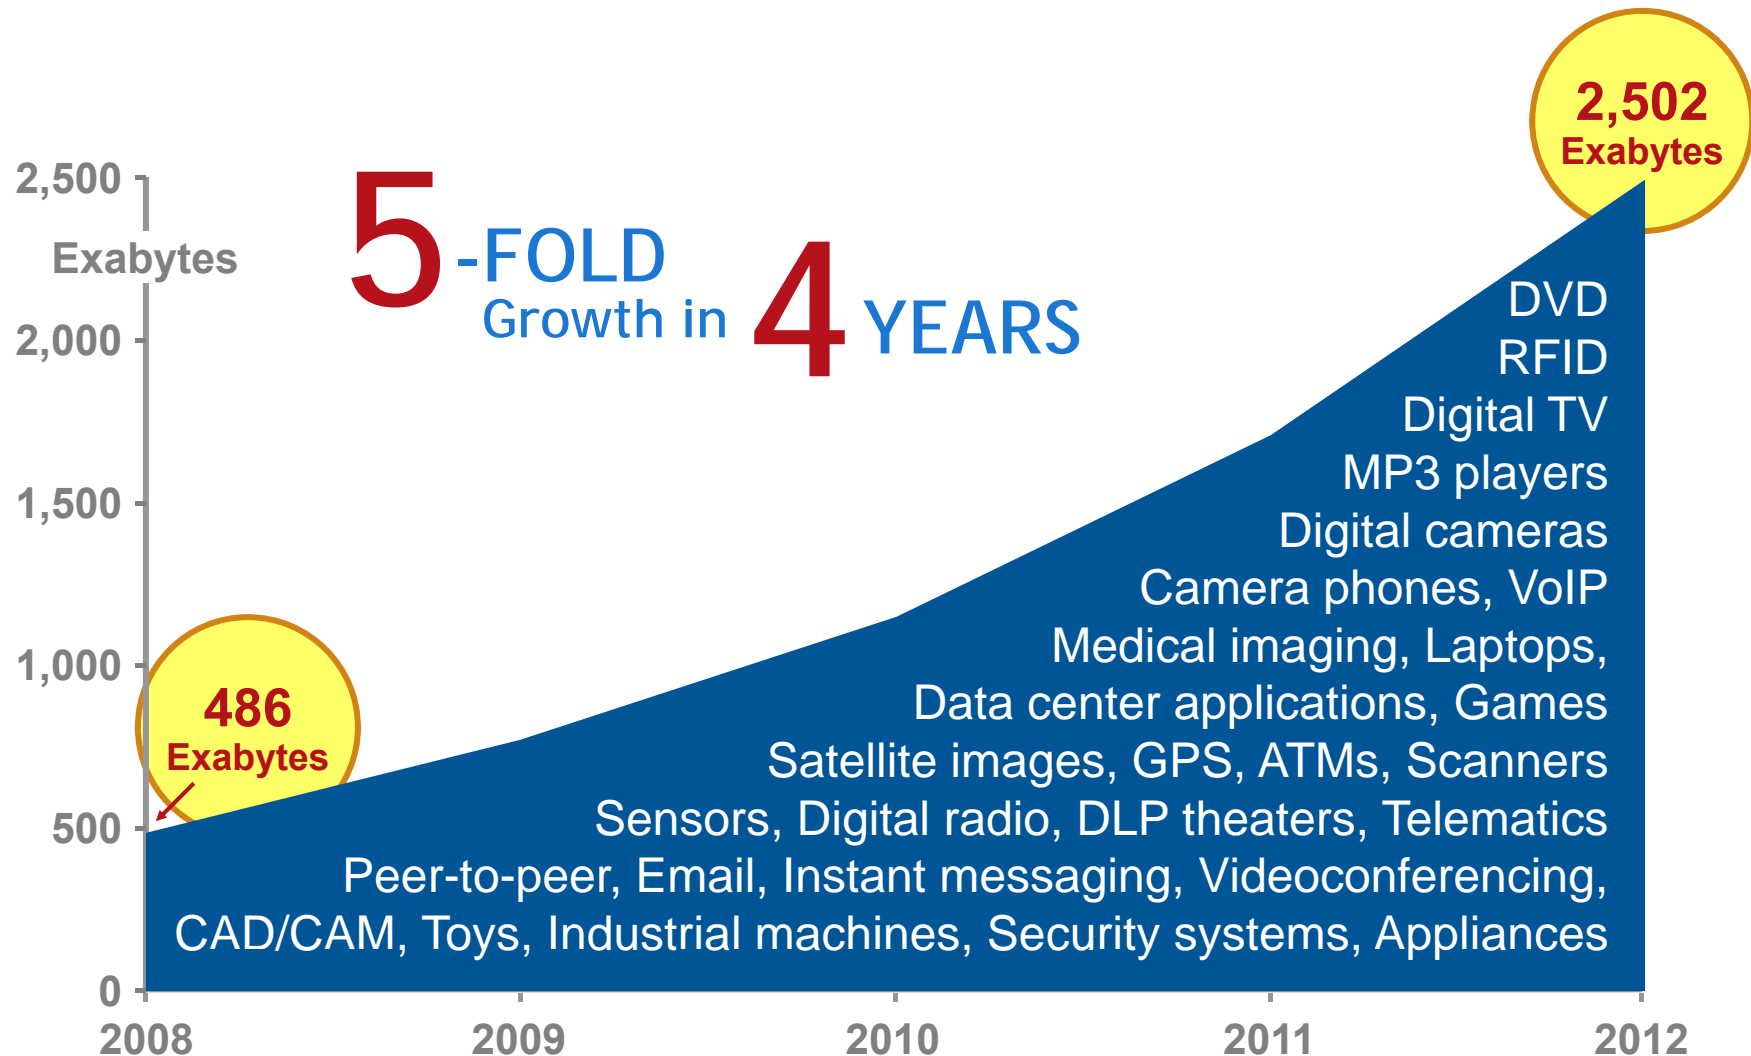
2,500
Exabytes
2,000
1,500
1,000
500
0

5 -FOLD Growth in 4 YEARS

2,502 Exabytes

486 Exabytes

DVD
RFID
Digital TV
MP3 players
Digital cameras
Camera phones, VoIP
Medical imaging, Laptops,
Data center applications, Games
Satellite images, GPS, ATMs, Scanners
Sensors, Digital radio, DLP theaters, Telematics
Peer-to-peer, Email, Instant messaging, Videoconferencing,
CAD/CAM, Toys, Industrial machines, Security systems, Appliances

2008
2009
2010
2011
2012